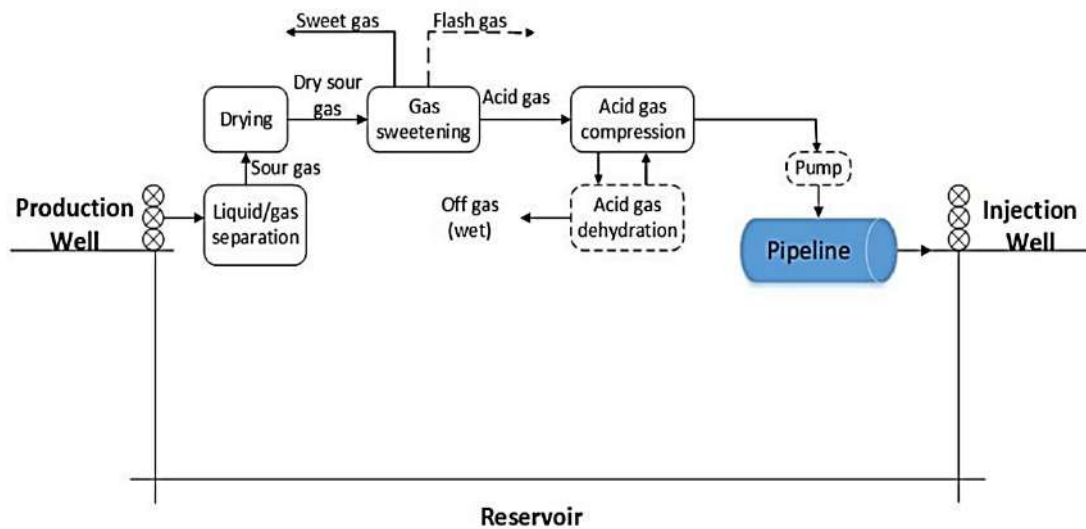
Sweet gas

Flash gas

Drying

Dry sour gas

Gas sweetening

Acid gas

Acid gas compression

Sour gas

Pump

Production Well

Liquid/gas separation

Off gas (wet)

Acid gas dehydration

Pipeline

Injection Well

Reservoir